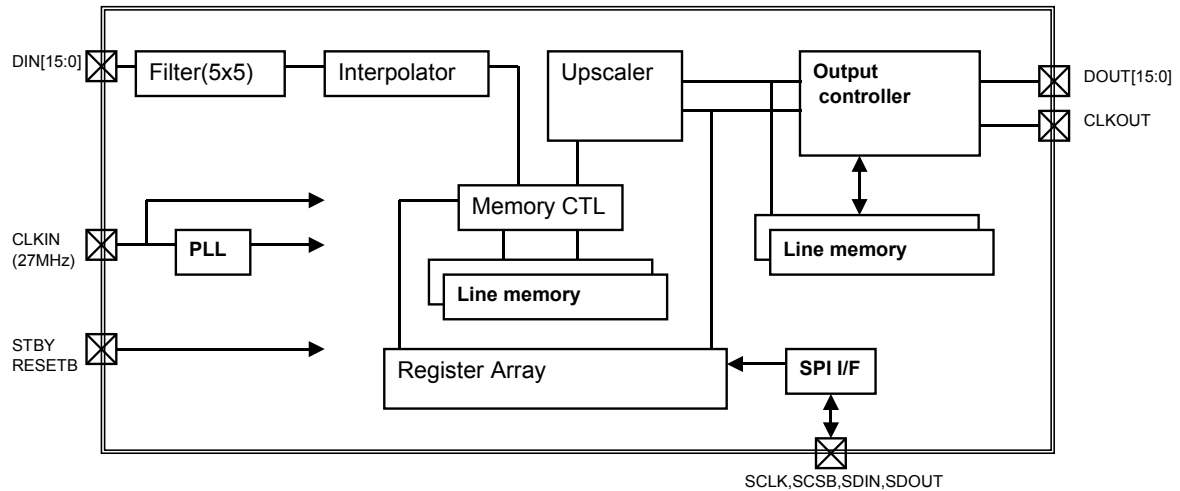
DIN[15:0]

Filter(5x5)

Interpolator

Upscaler

Output controller

DOUT[15:0]

CLKOUT

Memory CTL

CLKIN (27MHz)

PLL

Line memory

Line memory

STBY RESETB

Register Array

SPI I/F

SCLK,SCSB,SDIN,SDOUT